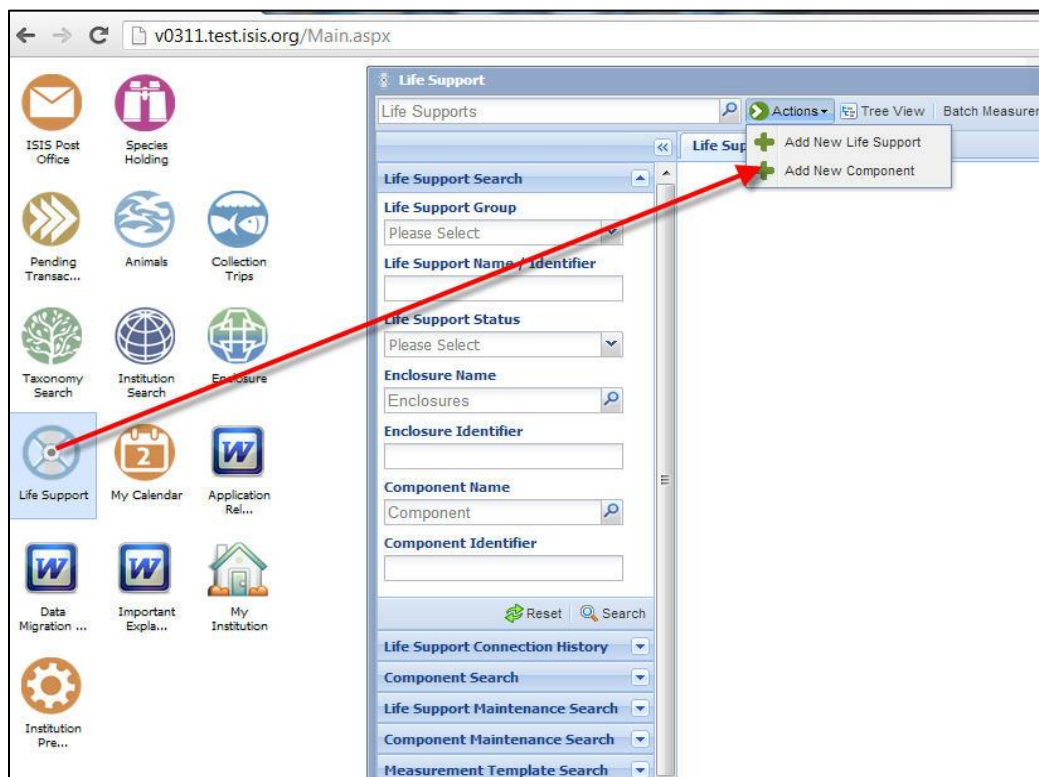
v0311.test.isis.org/Main.aspx

ISIS Post Office

Species Holding

Pending Transac...

Animals

Collection Trips

Taxonomy Search

Institution Search

Enclosure

Life Support

2

My Calendar

W

Application Rel...

W

Data Migration ...

W

Important Expla...

My Institution

Institution Pre...

Life Support

Life Supports

Actions

Tree View

Batch Measuren

Add New Life Support

Add New Component

Life Sup

Life Support Search

Life Support Group

Please Select

Life Support Name / Identifier

Life Support Status

Please Select

Enclosure Name

Enclosures

Enclosure Identifier

Component Name

Component

Component Identifier

Reset

Search

Life Support Connection History

Component Search

Life Support Maintenance Search

Component Maintenance Search

Measurement Template Search